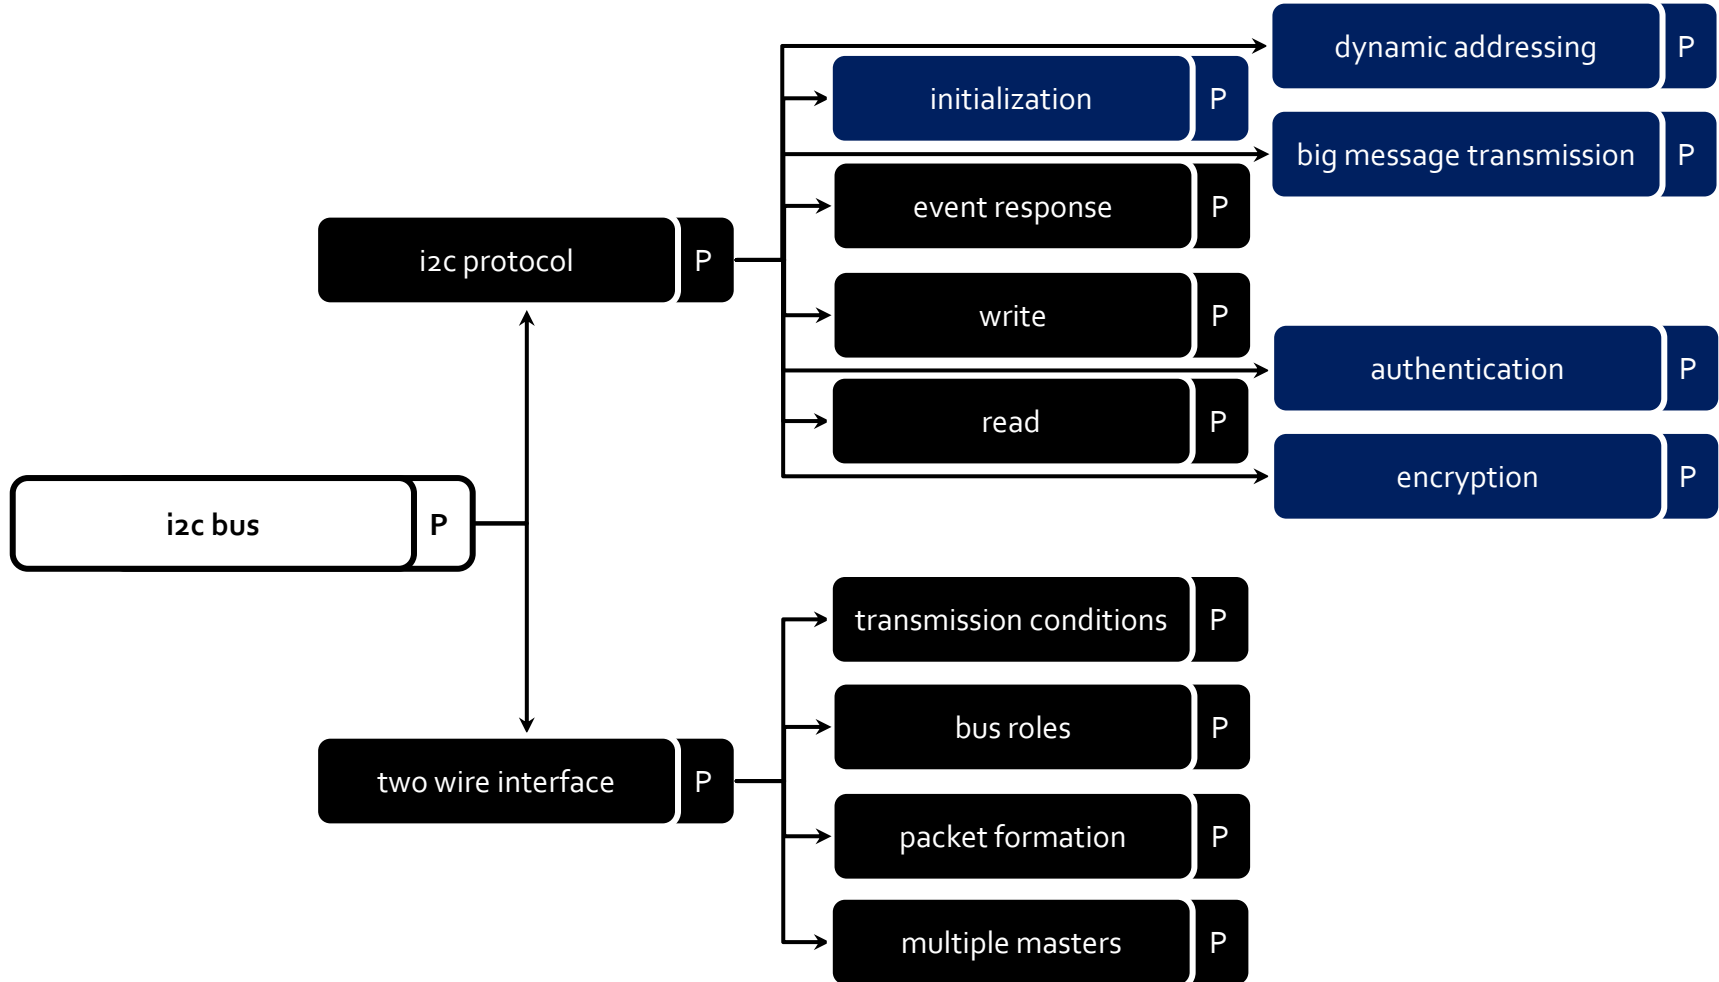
dynamic addressing P

initialization P

big message transmission P

event response P

i2c protocol P

write P

authentication P

read P

encryption P

i2c bus P

transmission conditions P

bus roles P

two wire interface P

packet formation P

multiple masters P